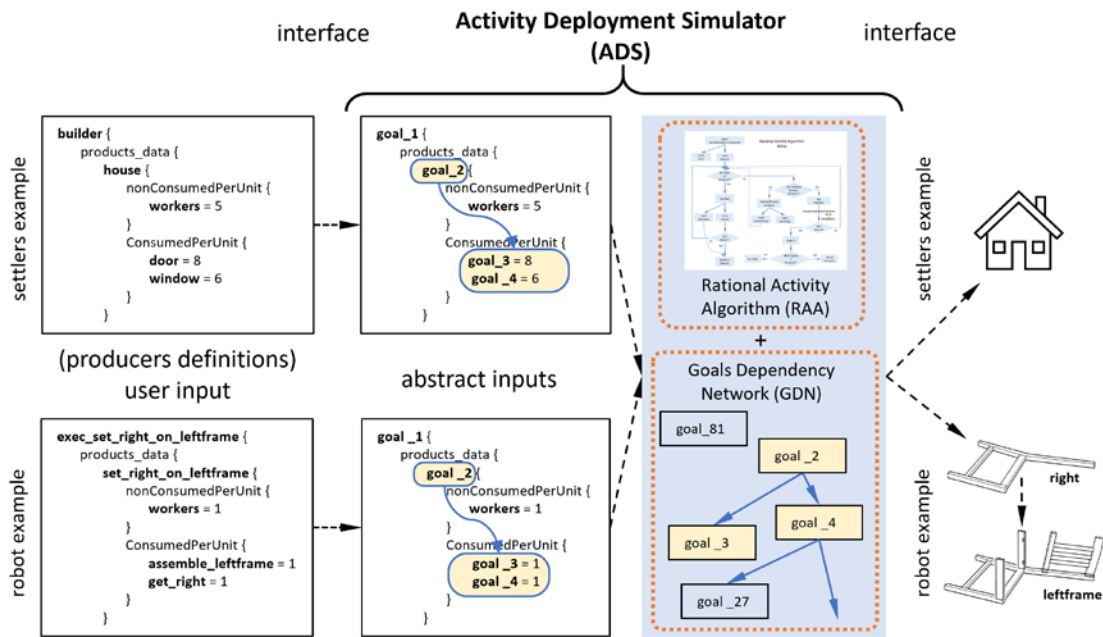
Activity Deployment Simulator (ADS)

interface

interface

settlers example

builder {
products_data {
house {
nonConsumedPerUnit {
workers = 5
}
ConsumedPerUnit {
door = 8
window = 6
}
}

goal_1 {
products_data {
goal_2 {
nonConsumedPerUnit {
workers = 5
}
ConsumedPerUnit {
goal_3 = 8
goal _4 = 6
}
}

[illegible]

Rational Activity Algorithm (RAA)

+

Goals Dependency Network (GDN)

goal_81

goal _2

goal _3

goal _4

goal _27

settlers example

(producers definitions)
user input

abstract inputs

robot example

exec_set_right_on_leftframe {
products_data {
set_right_on_leftframe {
nonConsumedPerUnit {
workers = 1
}
ConsumedPerUnit {
assemble_leftframe = 1
get_right = 1
}
}

goal _1 {
products_data {
goal _2 {
nonConsumedPerUnit {
workers = 1
}
ConsumedPerUnit {
goal _3 = 1
goal _4 = 1
}
}

robot example

right

leftframe